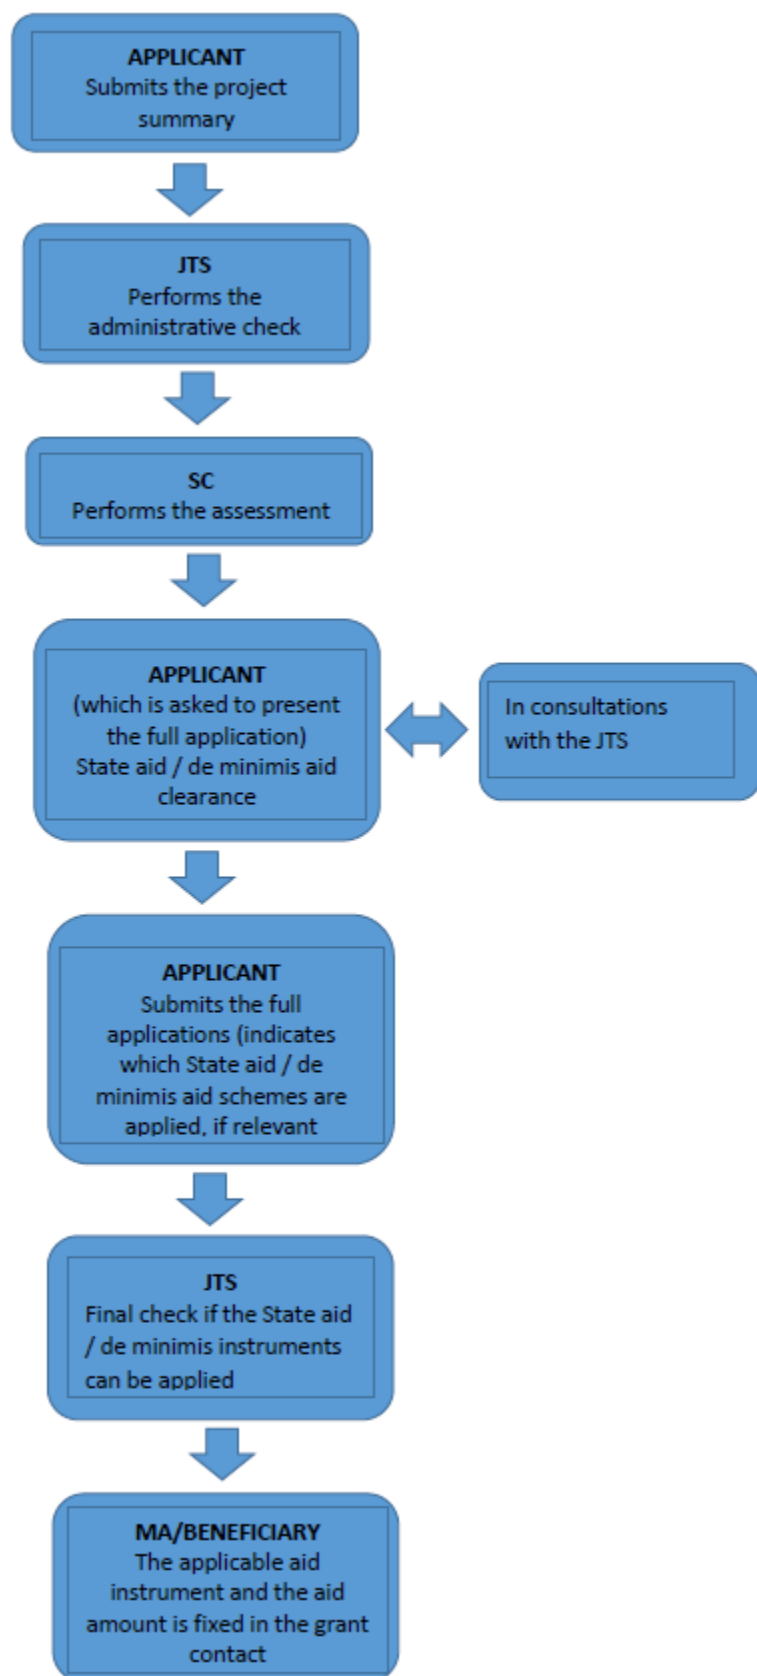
APPLICANT
Submits the project summary

JTS
Performs the administrative check

SC
Performs the assessment

APPLICANT
(which is asked to present the full application)
State aid / de minimis aid clearance

In consultations with the JTS

APPLICANT
Submits the full applications (indicates which State aid / de minimis aid schemes are applied, if relevant

JTS
Final check if the State aid / de minimis instruments can be applied

MA/BENEFICIARY
The applicable aid instrument and the aid amount is fixed in the grant contact